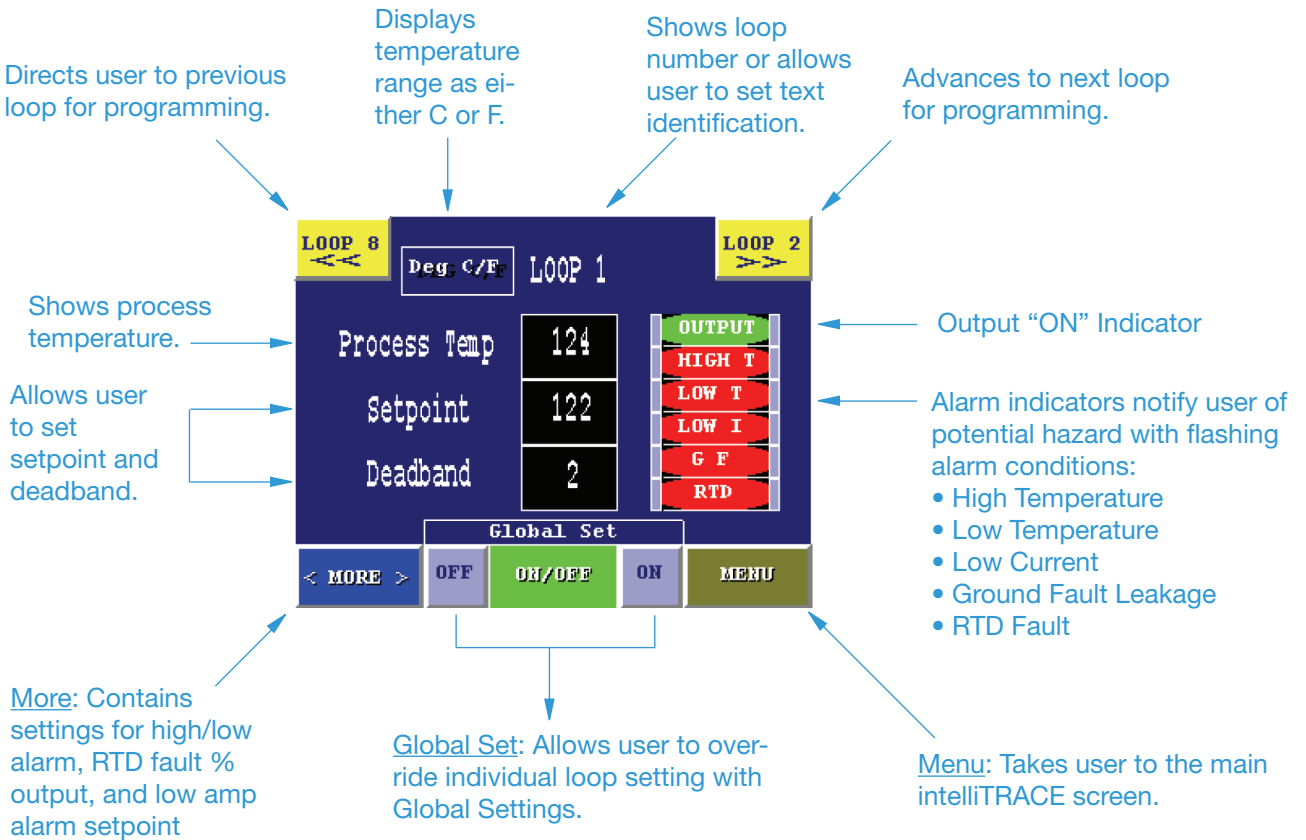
Directs user to previous loop for programming.

Displays temperature range as either C or F.

Shows loop number or allows user to set text identification.

Advances to next loop for programming.

LOOP 8 <<

Deg C/F

LOOP 1

LOOP 2 >>

Shows process temperature.

Process Temp 124

Allows user to set setpoint and deadband.

Setpoint 122

Deadband 2

OUTPUT

HIGH T

LOW T

LOW I

G F

RTD

Output “ON” Indicator

Alarm indicators notify user of potential hazard with flashing alarm conditions:
• High Temperature
• Low Temperature
• Low Current
• Ground Fault Leakage
• RTD Fault

Global Set

< MORE >

OFF

ON/OFF

ON

MENU

More: Contains settings for high/low alarm, RTD fault % output, and low amp alarm setpoint

Global Set: Allows user to override individual loop setting with Global Settings.

Menu: Takes user to the main intelliTRACE screen.